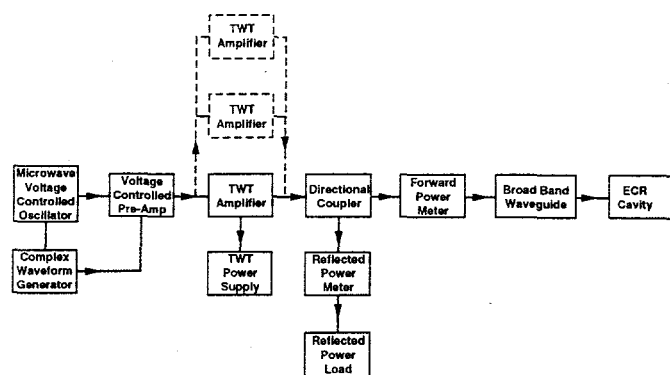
TWT Amplifier

TWT Amplifier

Microwave Voltage Controlled Oscillator

Voltage Controlled Pre-Amp

TWT Amplifier

Directional Coupler

Forward Power Meter

Broad Band Waveguide

ECR Cavity

Complex Waveform Generator

TWT Power Supply

Reflected Power Meter

Reflected Power Load